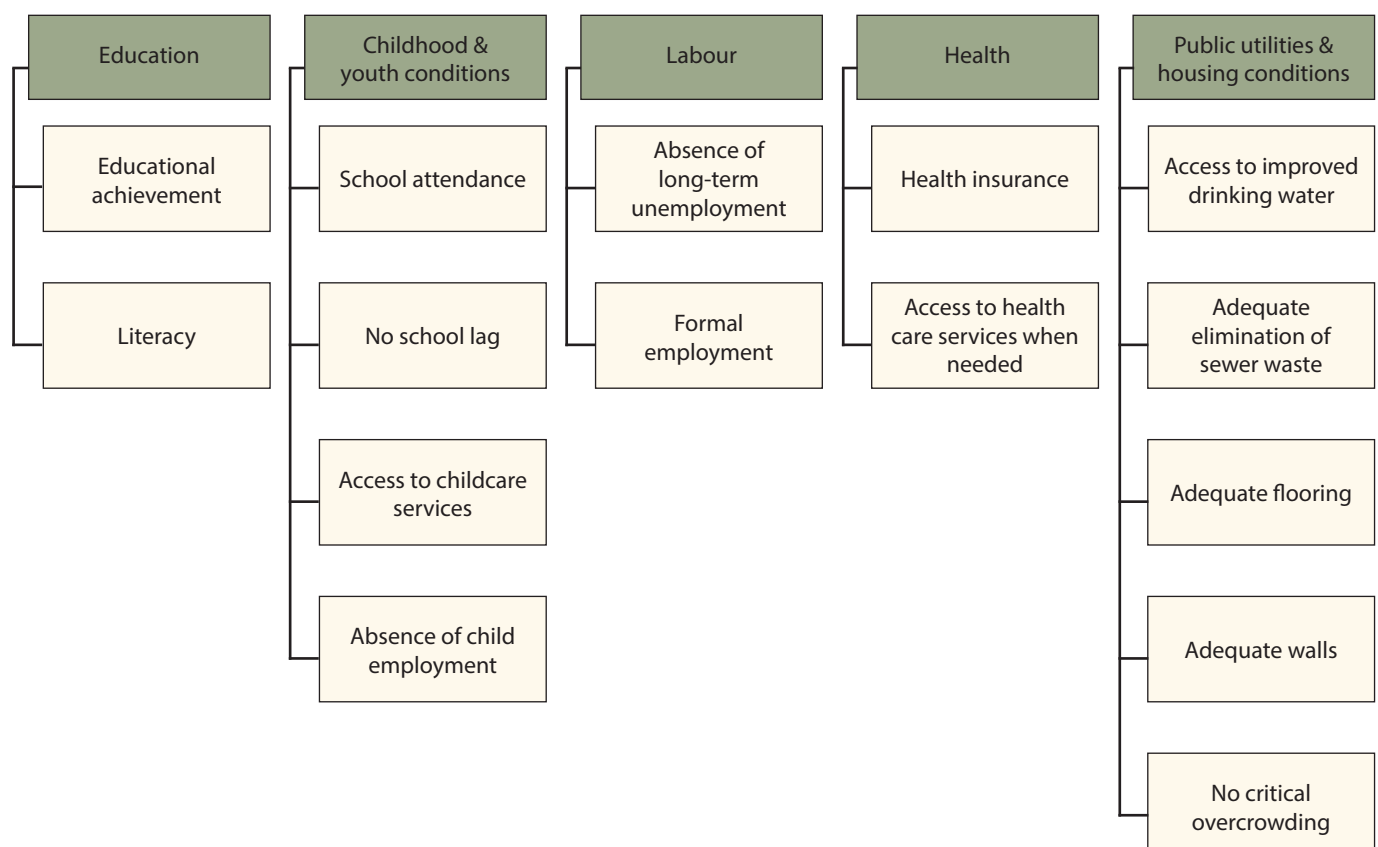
Education

Educational achievement

Literacy

Childhood & youth conditions

School attendance

No school lag

Access to childcare services

Absence of child employment

Labour

Absence of long-term unemployment

Formal employment

Health

Health insurance

Access to health care services when needed

Public utilities & housing conditions

Access to improved drinking water

Adequate elimination of sewer waste

Adequate flooring

Adequate walls

No critical overcrowding